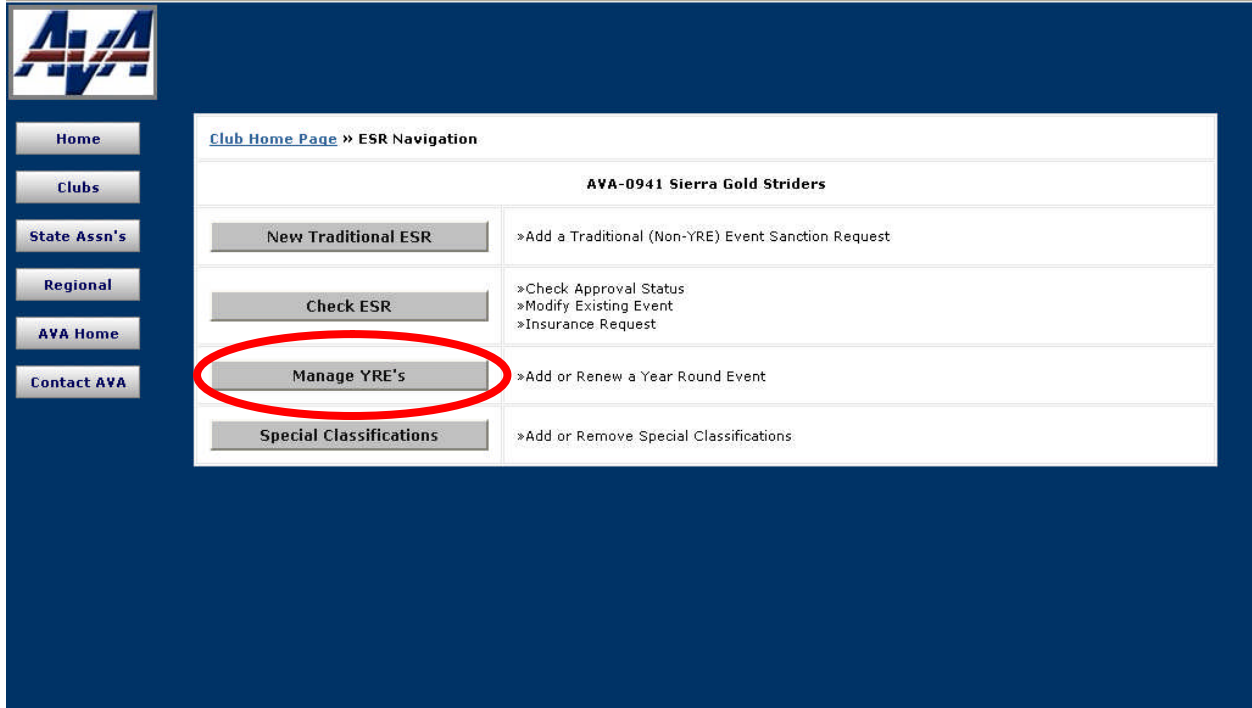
AVA

Home
Clubs
State Assn's
Regional
AVA Home
Contact AVA

Club Home Page » ESR Navigation

AVA-0941 Sierra Gold Striders

| | |
|---|---|
| New Traditional ESR | »Add a Traditional (Non-YRE) Event Sanction Request |
| Check ESR | »Check Approval Status<br>»Modify Existing Event<br>»Insurance Request |
| Manage YRE's | »Add or Renew a Year Round Event |
| Special Classifications | »Add or Remove Special Classifications |